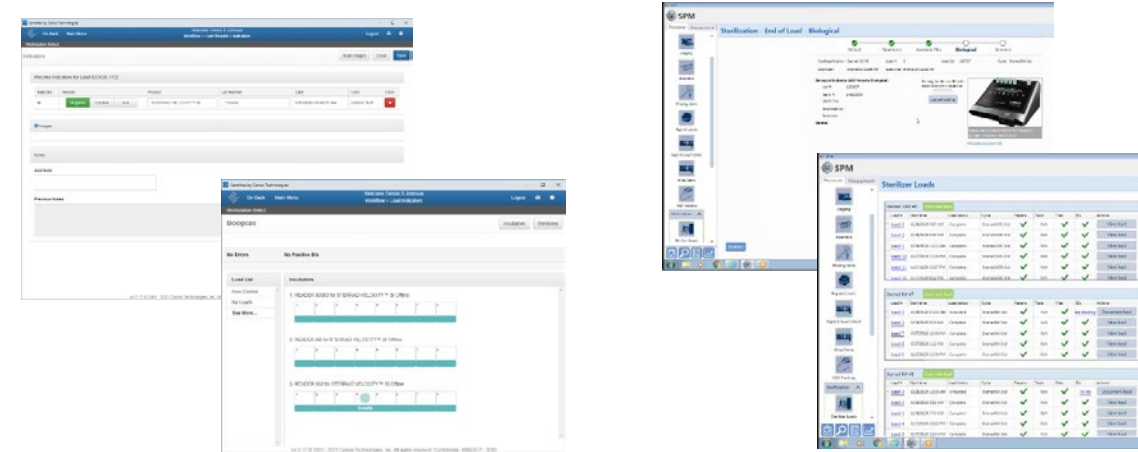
On Deck Main Menu
Welcome Carole S. Johnson
Logout
Indicators
Previous Indicators for Load
Negative
Images
Notes
Previous Notes

Censitrac by Censis Technologies
On Deck Main Menu
Welcome Carole S. Johnson
Workflow > Load Indicators
Logout
Biologicals
Incubators Sterilizers
No Errors
No Positive BIs
Load List
Now Control
No Loads
See More...
Incubators
1. READER for STERRAD VELOCITY™ BI Offline
2. READER for STERRAD VELOCITY™ BI Offline
3. READER for STERRAD VELOCITY™ BI Offline
Incomplete

SPM
Sterilization - End of Load - Biological
Biological
Load Bio Result

SPM
Sterilizer Loads
View load
View load
View load
View load
View load
View load
Document load
View load
View load
View load
View load
Document load
View load
View load
View load
View load
Sterilizer Loads